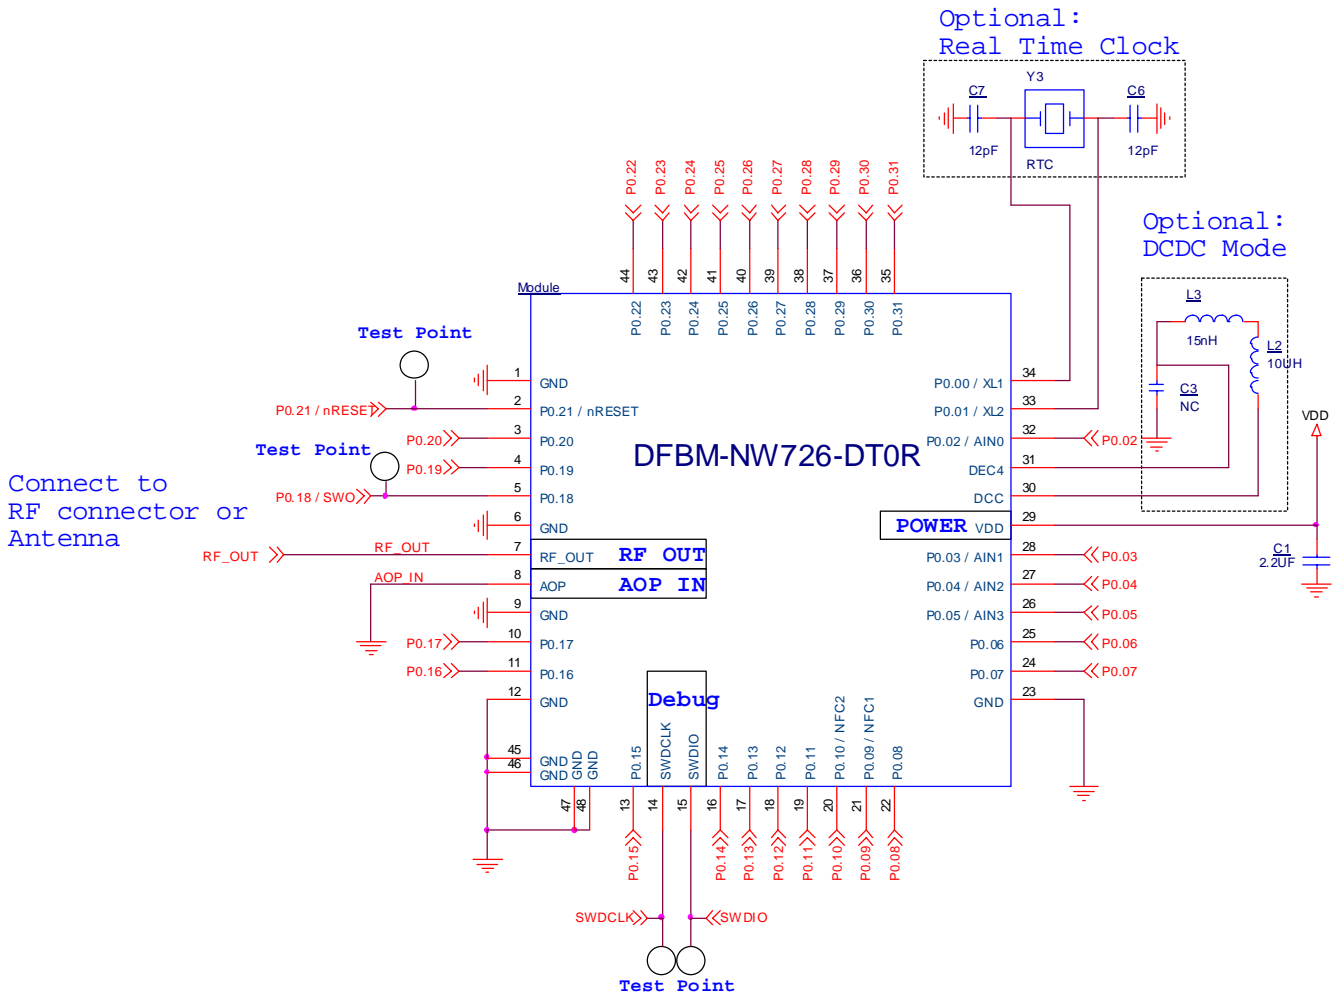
Optional:
Real Time Clock

C7
12pF
Y3
RTC
C6
12pF

Optional:
DCDC Mode

L3
15nH
L2
10UH
C3
NC

VDD
C1
2.2UF

P0.22 P0.23 P0.24 P0.25 P0.26 P0.27 P0.28 P0.29 P0.30 P0.31

44 43 42 41 40 39 38 37 36 35

Module

P0.22 P0.23 P0.24 P0.25 P0.26 P0.27 P0.28 P0.29 P0.30 P0.31

Test Point

1 GND
P0.21 / nRESET 2 P0.21 / nRESET
P0.20 3 P0.20
Test Point
P0.19 4 P0.19
P0.18 / SWO 5 P0.18
6 GND

Connect to
RF connector or
Antenna

RF_OUT RF_OUT 7 RF_OUT RF OUT
AOP_IN 8 AOP AOP IN
9 GND
P0.17 10 P0.17
P0.16 11 P0.16
12 GND
45 GND
46 GND
GND GND

DFBM-NW726-DT0R

P0.00 / XL1 34
P0.01 / XL2 33
P0.02 / AIN0 32 P0.02
DEC4 31
DCC 30
POWER VDD 29
P0.03 / AIN1 28 P0.03
P0.04 / AIN2 27 P0.04
P0.05 / AIN3 26 P0.05
P0.06 25 P0.06
P0.07 24 P0.07
GND 23

Debug

P0.15 SWDCLK SWDIO P0.14 P0.13 P0.12 P0.11 P0.10 / NFC2 P0.09 / NFC1 P0.08

47 48 13 14 15 16 17 18 19 20 21 22

P0.15 P0.14 P0.13 P0.12 P0.11 P0.10 P0.09 P0.08

SWDCLK SWDIO

Test Point